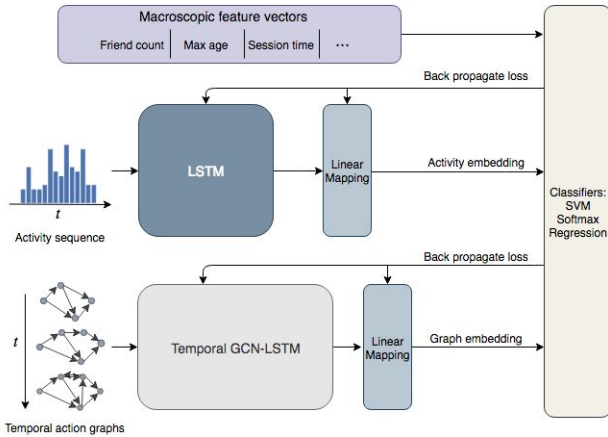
Macroscopic feature vectors

Friend count | Max age | Session time | ···

Back propagate loss

LSTM

Linear Mapping

Activity embedding

$t$

Activity sequence

Classifiers: SVM Softmax Regression

Back propagate loss

$t$

Temporal GCN-LSTM

Linear Mapping

Graph embedding

Temporal action graphs